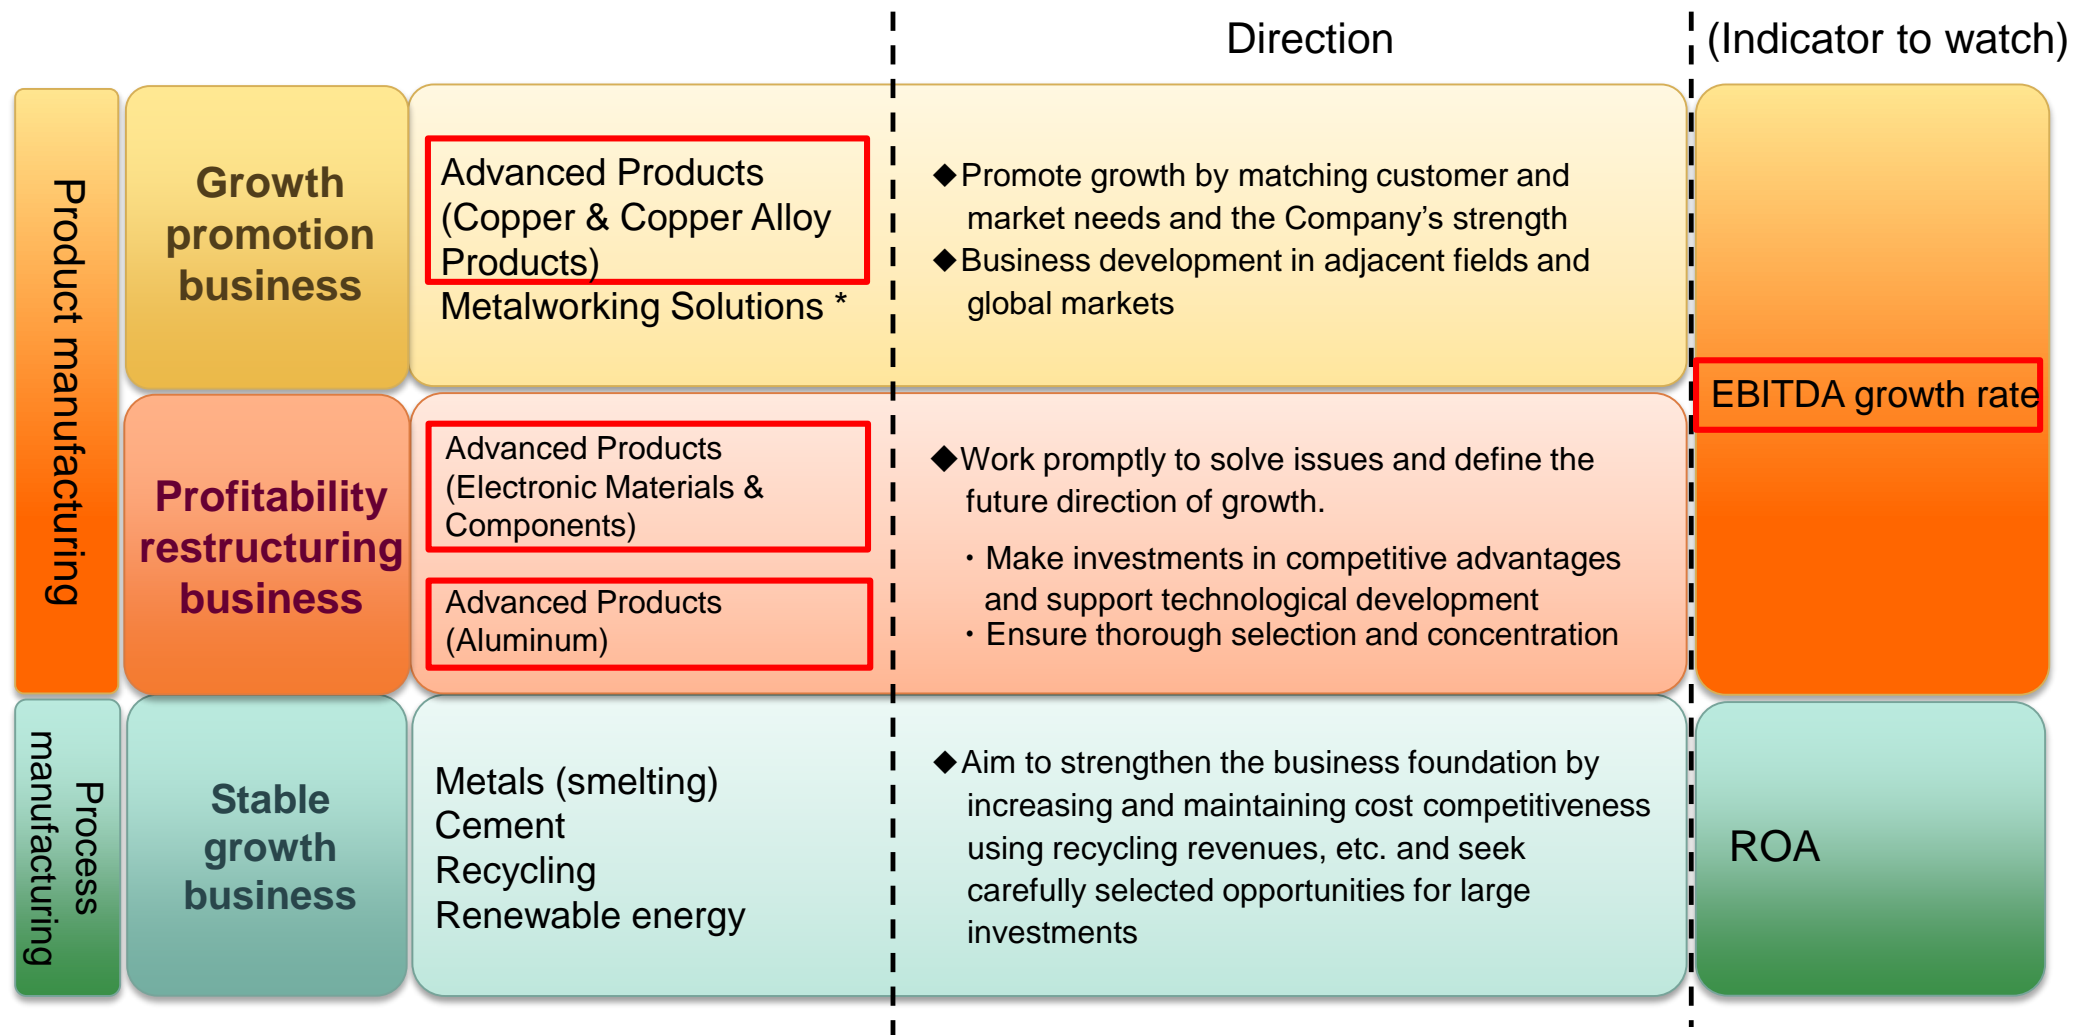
Direction

(Indicator to watch)

Product manufacturing

Growth promotion business

Advanced Products (Copper & Copper Alloy Products)
Metalworking Solutions *

◆Promote growth by matching customer and market needs and the Company's strength
◆Business development in adjacent fields and global markets

Profitability restructuring business

Advanced Products (Electronic Materials & Components)

Advanced Products (Aluminum)

◆Work promptly to solve issues and define the future direction of growth.
・Make investments in competitive advantages and support technological development
・Ensure thorough selection and concentration

EBITDA growth rate

Process manufacturing

Stable growth business

Metals (smelting)
Cement
Recycling
Renewable energy

◆Aim to strengthen the business foundation by increasing and maintaining cost competitiveness using recycling revenues, etc. and seek carefully selected opportunities for large investments

ROA